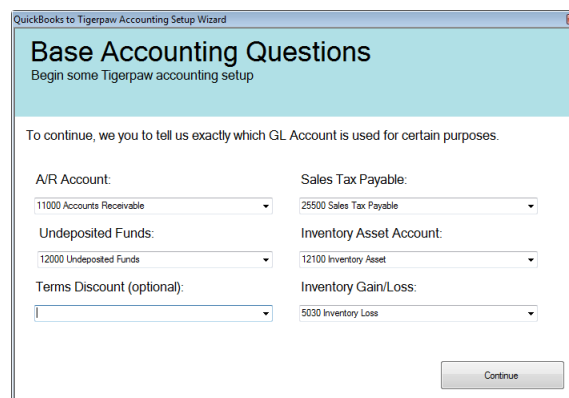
QuickBooks to Tigerpaw Accounting Setup Wizard

Base Accounting Questions
Begin some Tigerpaw accounting setup

To continue, we you to tell us exactly which GL Account is used for certain purposes.

A/R Account:
11000 Accounts Receivable

Undeposited Funds:
12000 Undeposited Funds

Terms Discount (optional):

Sales Tax Payable:
25500 Sales Tax Payable

Inventory Asset Account:
12100 Inventory Asset

Inventory Gain/Loss:
5030 Inventory Loss

Continue